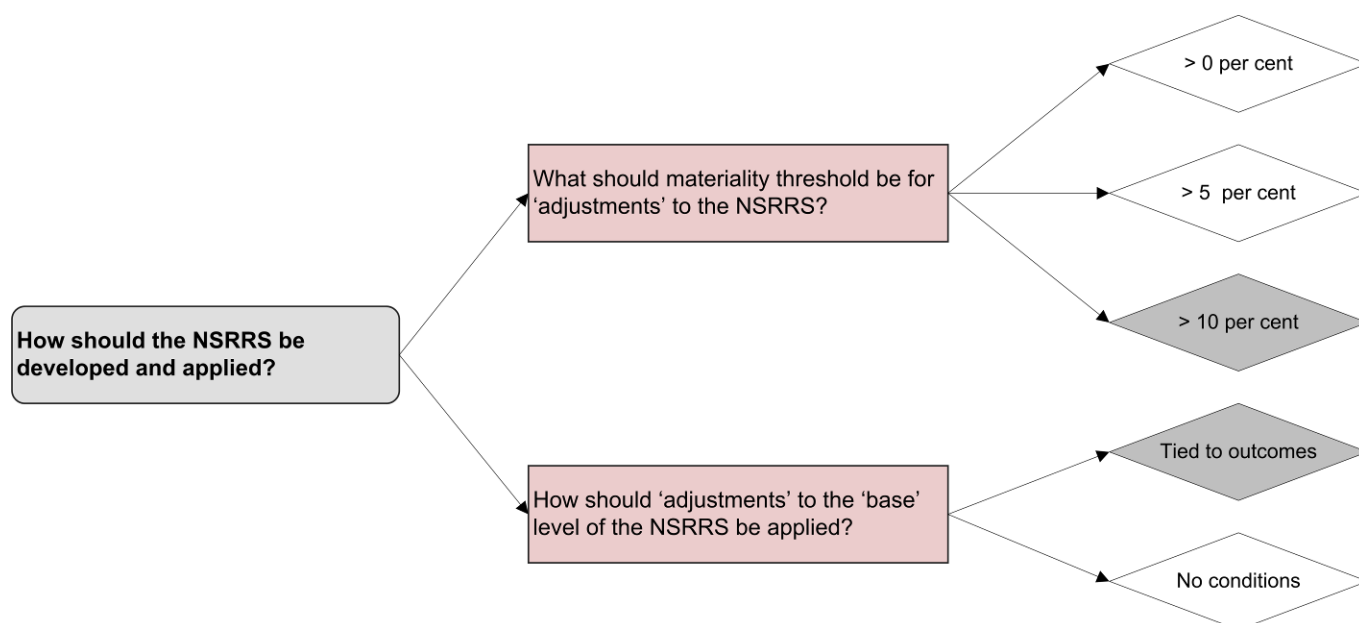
How should the NSRRS be developed and applied?

What should materiality threshold be for ‘adjustments’ to the NSRRS?

> 0 per cent

> 5 per cent

> 10 per cent

How should ‘adjustments’ to the ‘base’ level of the NSRRS be applied?

Tied to outcomes

No conditions